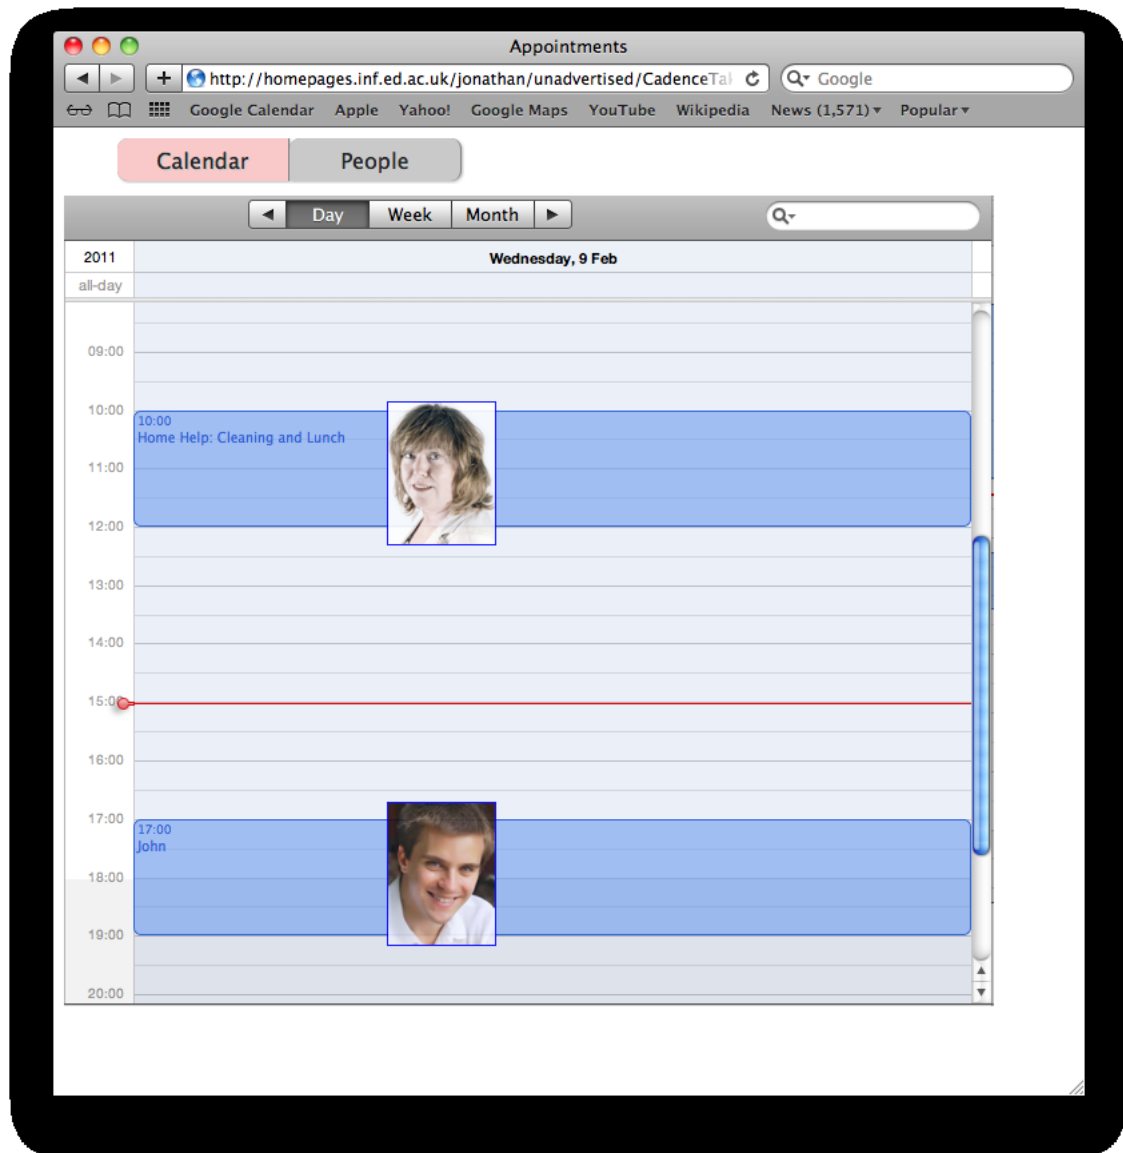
Appointments

http://homepages.inf.ed.ac.uk/jonathan/unadvertised/CadenceTa

Google

Google Calendar Apple Yahoo! Google Maps YouTube Wikipedia News (1,571) Popular

Calendar People

Day Week Month

2011 Wednesday, 9 Feb

all-day

09:00

10:00 10:00 Home Help: Cleaning and Lunch

11:00

12:00

13:00

14:00

15:00

16:00

17:00 17:00 John

18:00

19:00

20:00